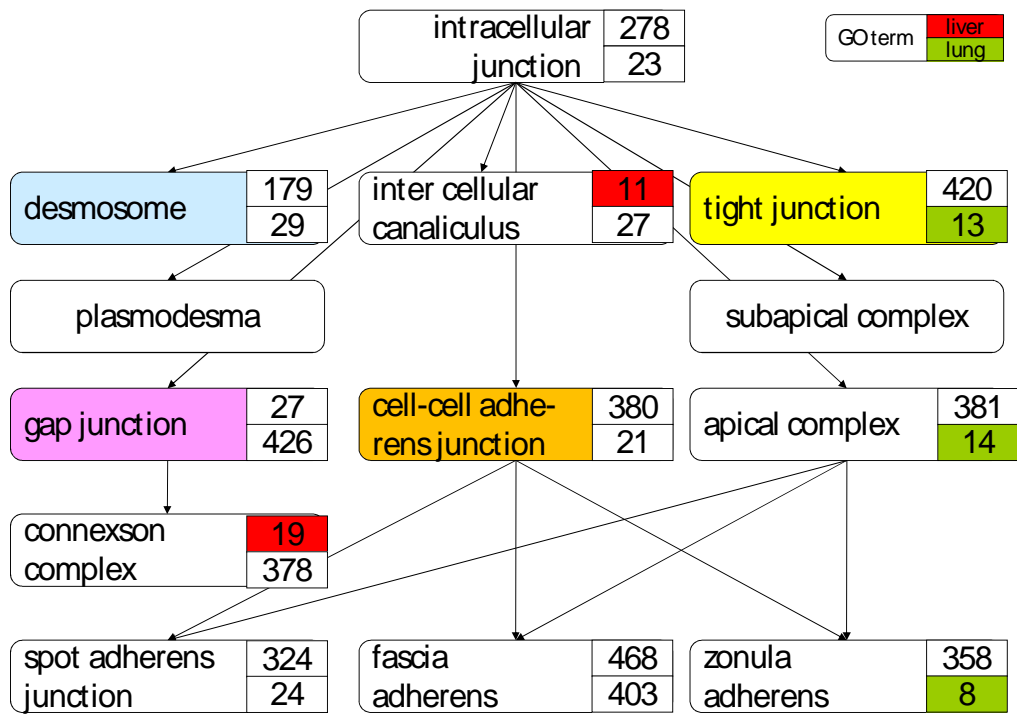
intracellular junction 278 23

GO term liver lung

desmosome 179 29

inter cellular canaliculus 11 27

tight junction 420 13

plasmodesma

subapical complex

gap junction 27 426

cell-cell adherens junction 380 21

apical complex 381 14

connexson complex 19 378

spot adherens junction 324 24

fascia adherens 468 403

zonula adherens 358 8